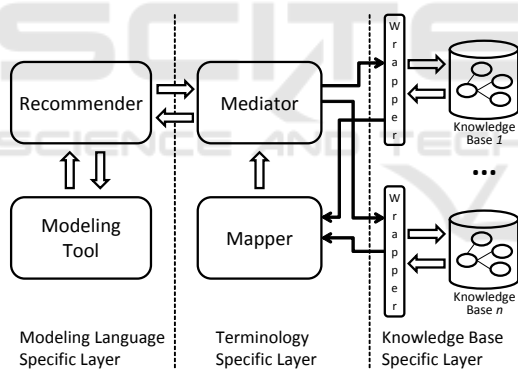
SCITEPRESS
SCIENCE AND TECHNOLOGY PUBLICATIONS

Recommender

Mediator

Wrapper

Knowledge Base 1

...

Modeling Tool

Mapper

Wrapper

Knowledge Base n

Modeling Language Specific Layer

Terminology Specific Layer

Knowledge Base Specific Layer